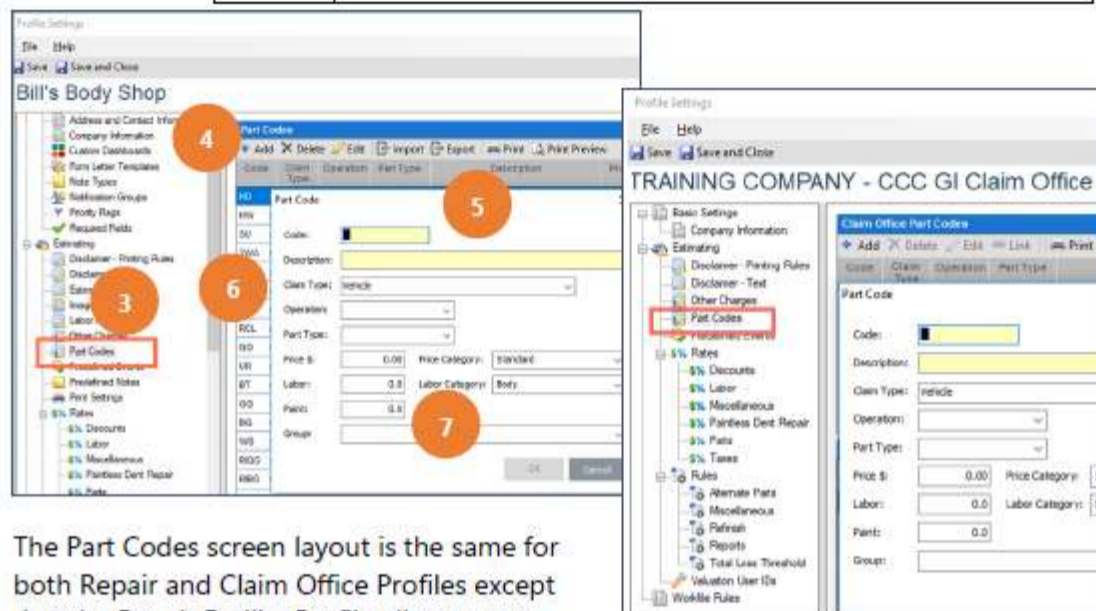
Profile Settings
File Help
Save Save and Close
Bill's Body Shop
Address and Contact Info
Company Information
Custom Dashboards
Form Letter Templates
Note Types
Notification Groups
Priority Flags
Required Fields
Estimating
Disclaimer - Printing Rules
Disclaimer
Estimate
Image
Labor
Other Charges
Part Codes
Predefined Events
Predefined Notes
Print Settings
Rates
Discounts
Labor
Miscellaneous
Paintless Dent Repair
Parts

4
Part Codes
Add Delete Edit Import Export Print Print Preview
Code Claim Type Operation Part Type Description
HO
HW
SU
SWA
RCL
SO
UR
BT
GG
BG
WS
RGS
RBO

5
Part Code
Code:
Description:
6
Claim Type: Vehicle
Operation:
Part Type:
Price $: 0.00 Price Category: Standard
Labor: 0.0 Labor Category: Body
Paint: 0.0
Group:
7
OK Cancel

3

Profile Settings
File Help
Save Save and Close
TRAINING COMPANY - CCC GI Claim Office
Basic Settings
Company Information
Estimating
Disclaimer - Printing Rules
Disclaimer - Text
Other Charges
Part Codes
Predefined Events
Rates
Discounts
Labor
Miscellaneous
Paintless Dent Repair
Parts
Taxes
Rules
Alternate Parts
Miscellaneous
Refinish
Reports
Total Loss Threshold
Valuation User IDs
Worklife Rules

Claim Office Part Codes
Add Delete Edit Link Print
Code Claim Type Operation Part Type
Part Code
Code:
Description:
Claim Type: Vehicle
Operation:
Part Type:
Price $: 0.00 Price Category:
Labor: 0.0 Labor Category:
Paint: 0.0
Group:

The Part Codes screen layout is the same for both Repair and Claim Office Profiles except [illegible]